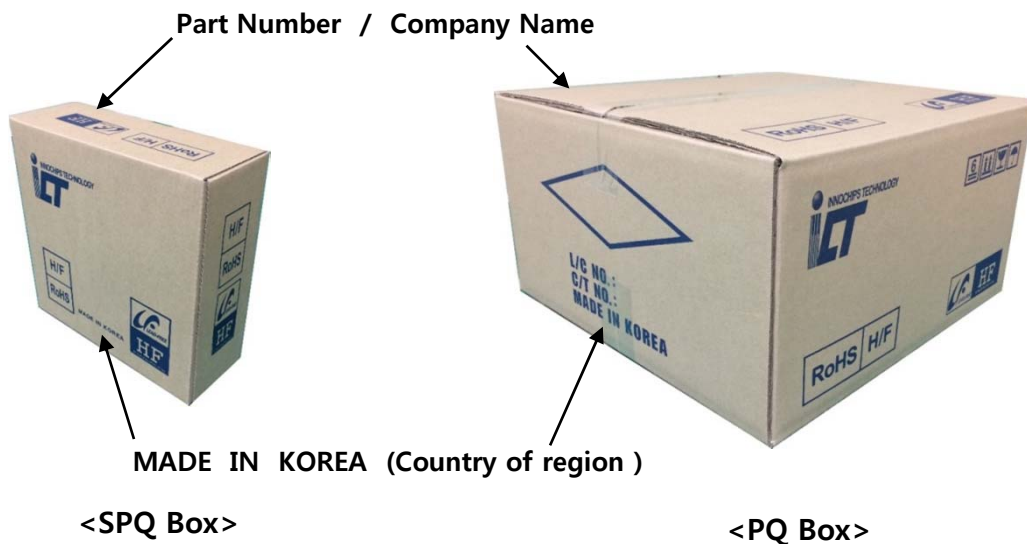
Part Number / Company Name

INNOCHIPS TECHNOLOGY
ICT
H/F
RoHS
RoHS H/F
H/F
RoHS
MADE IN KOREA
HF

INNOCHIPS TECHNOLOGY
ICT
RoHS H/F
L/C NO.:
C/T NO.:
MADE IN KOREA
RoHS H/F
HF

MADE IN KOREA (Country of region )

<SPQ Box>

<PQ Box>